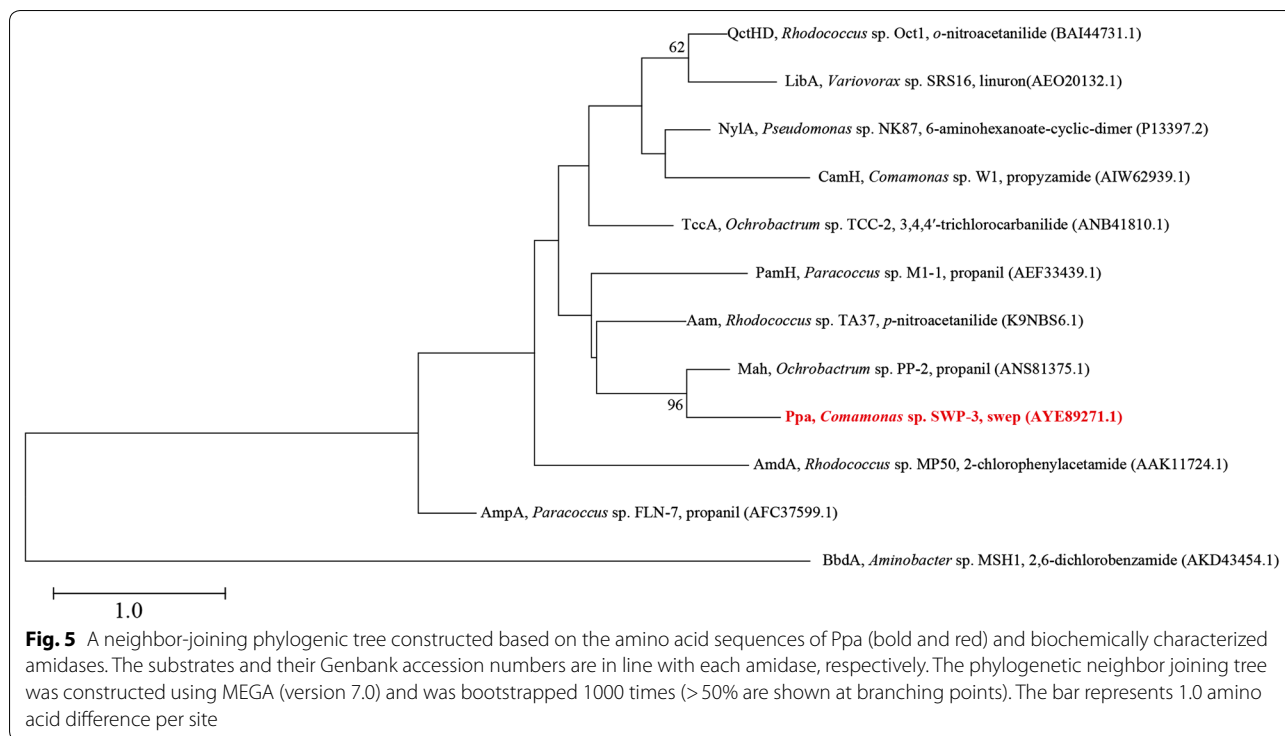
62

QctHD, *Rhodococcus* sp. Oct1, *o*-nitroacetanilide (BAI44731.1)

LibA, *Variovorax* sp. SRS16, linuron(AEO20132.1)

NylA, *Pseudomonas* sp. NK87, 6-aminohexanoate-cyclic-dimer (P13397.2)

CamH, *Comamonas* sp. W1, propyzamide (AIW62939.1)

TccA, *Ochrobactrum* sp. TCC-2, 3,4,4′-trichlorocarbanilide (ANB41810.1)

PamH, *Paracoccus* sp. M1-1, propanil (AEF33439.1)

Aam, *Rhodococcus* sp. TA37, *p*-nitroacetanilide (K9NBS6.1)

Mah, *Ochrobactrum* sp. PP-2, propanil (ANS81375.1)

96

**Ppa, *Comamonas* sp. SWP-3, swep (AYE89271.1)**

AmdA, *Rhodococcus* sp. MP50, 2-chlorophenylacetamide (AAK11724.1)

AmpA, *Paracoccus* sp. FLN-7, propanil (AFC37599.1)

BbdA, *Aminobacter* sp. MSH1, 2,6-dichlorobenzamide (AKD43454.1)

1.0

**Fig. 5** A neighbor-joining phylogenic tree constructed based on the amino acid sequences of Ppa (bold and red) and biochemically characterized amidases. The substrates and their Genbank accession numbers are in line with each amidase, respectively. The phylogenetic neighbor joining tree was constructed using MEGA (version 7.0) and was bootstrapped 1000 times (> 50% are shown at branching points). The bar represents 1.0 amino acid difference per site